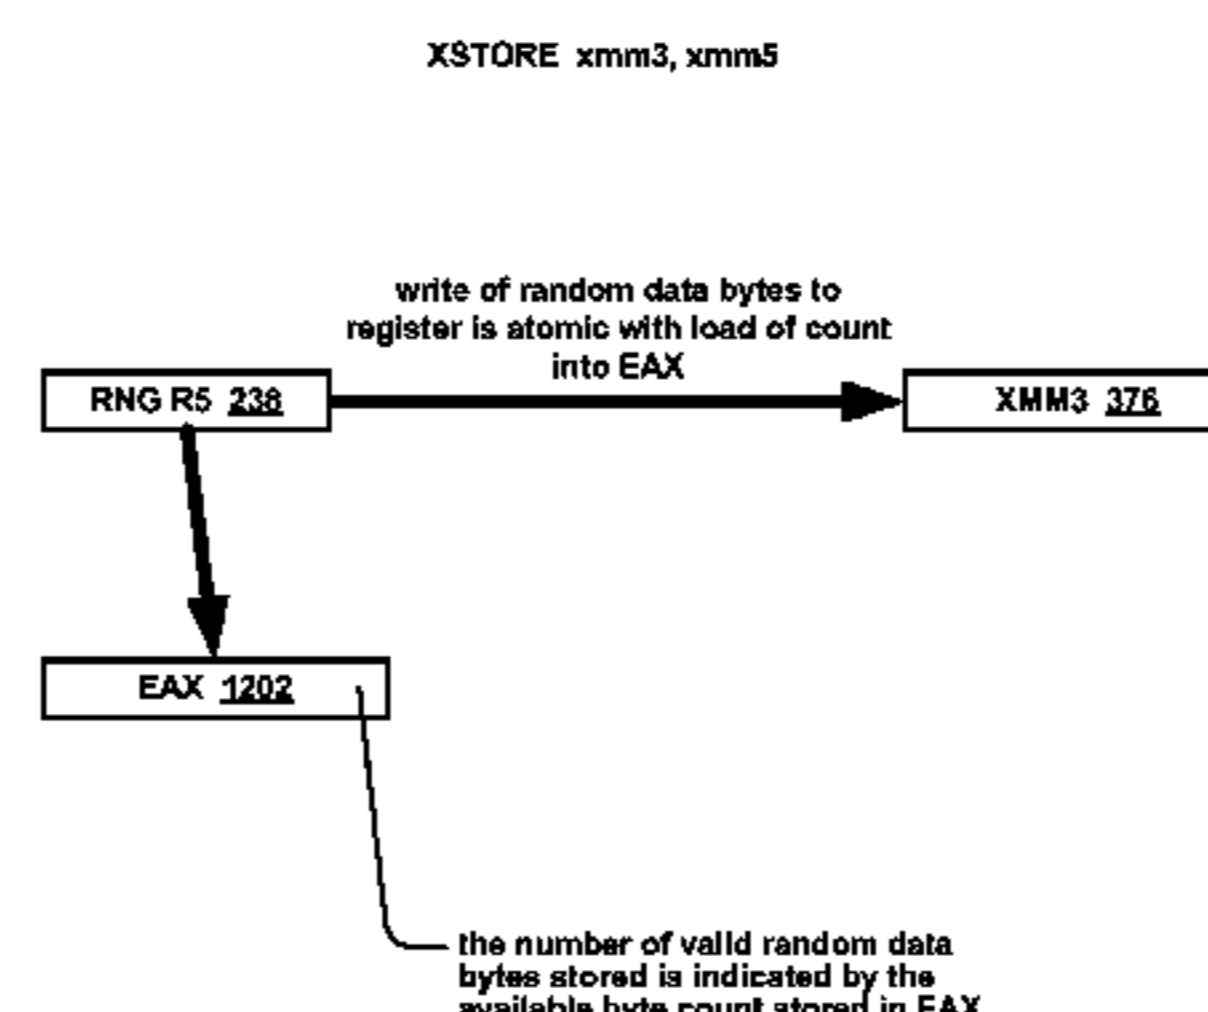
XSTORE xmm3, xmm5

write of random data bytes to register is atomic with load of count into EAX

RNG R5 236

XMM3 376

EAX 1202

the number of valid random data bytes stored is indicated by the available byte count stored in EAX